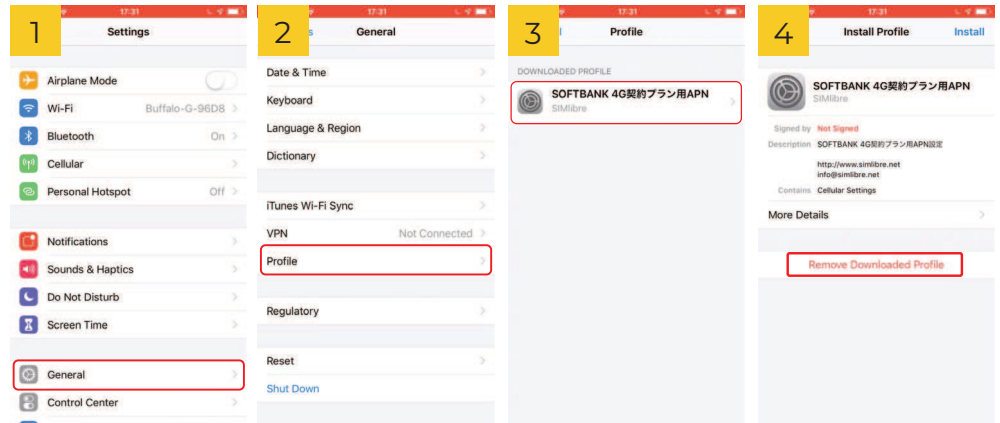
1
17:31
Settings

Airplane Mode
Wi-Fi Buffalo-G-96D8
Bluetooth On
Cellular
Personal Hotspot Off

Notifications
Sounds & Haptics
Do Not Disturb
Screen Time

General
Control Center

2
17:31
s General

Date & Time
Keyboard
Language & Region
Dictionary

iTunes Wi-Fi Sync
VPN Not Connected
Profile

Regulatory

Reset
Shut Down

3
17:31
l Profile

DOWNLOADED PROFILE
SOFTBANK 4G契約プラン用APN
SIMlibre

4
17:31
Install Profile Install

SOFTBANK 4G契約プラン用APN
SIMlibre

Signed by Not Signed
Description SOFTBANK 4G契約プラン用APN設定

http://www.simlibre.net
info@simlibre.net
Contains Cellular Settings

More Details

Remove Downloaded Profile